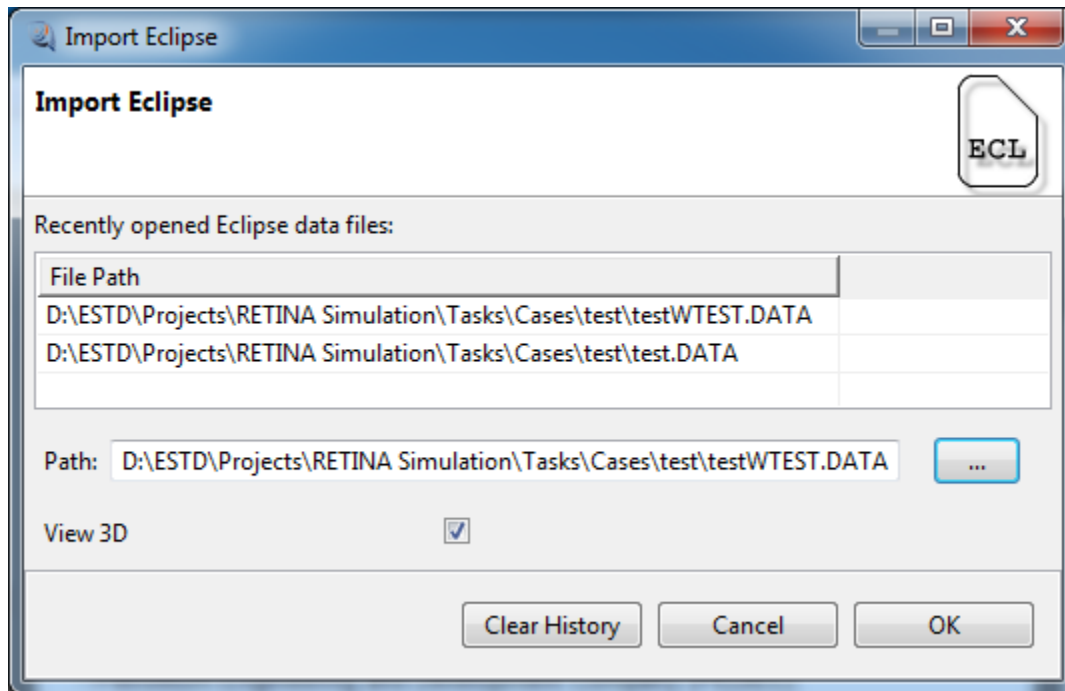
Import Eclipse

Import Eclipse

ECL

Recently opened Eclipse data files:

| File Path |
|---|
| D:\ESTD\Projects\RETINA Simulation\Tasks\Cases\test\testWTEST.DATA |
| D:\ESTD\Projects\RETINA Simulation\Tasks\Cases\test\test.DATA |

Path: D:\ESTD\Projects\RETINA Simulation\Tasks\Cases\test\testWTEST.DATA ...

View 3D

Clear History Cancel OK